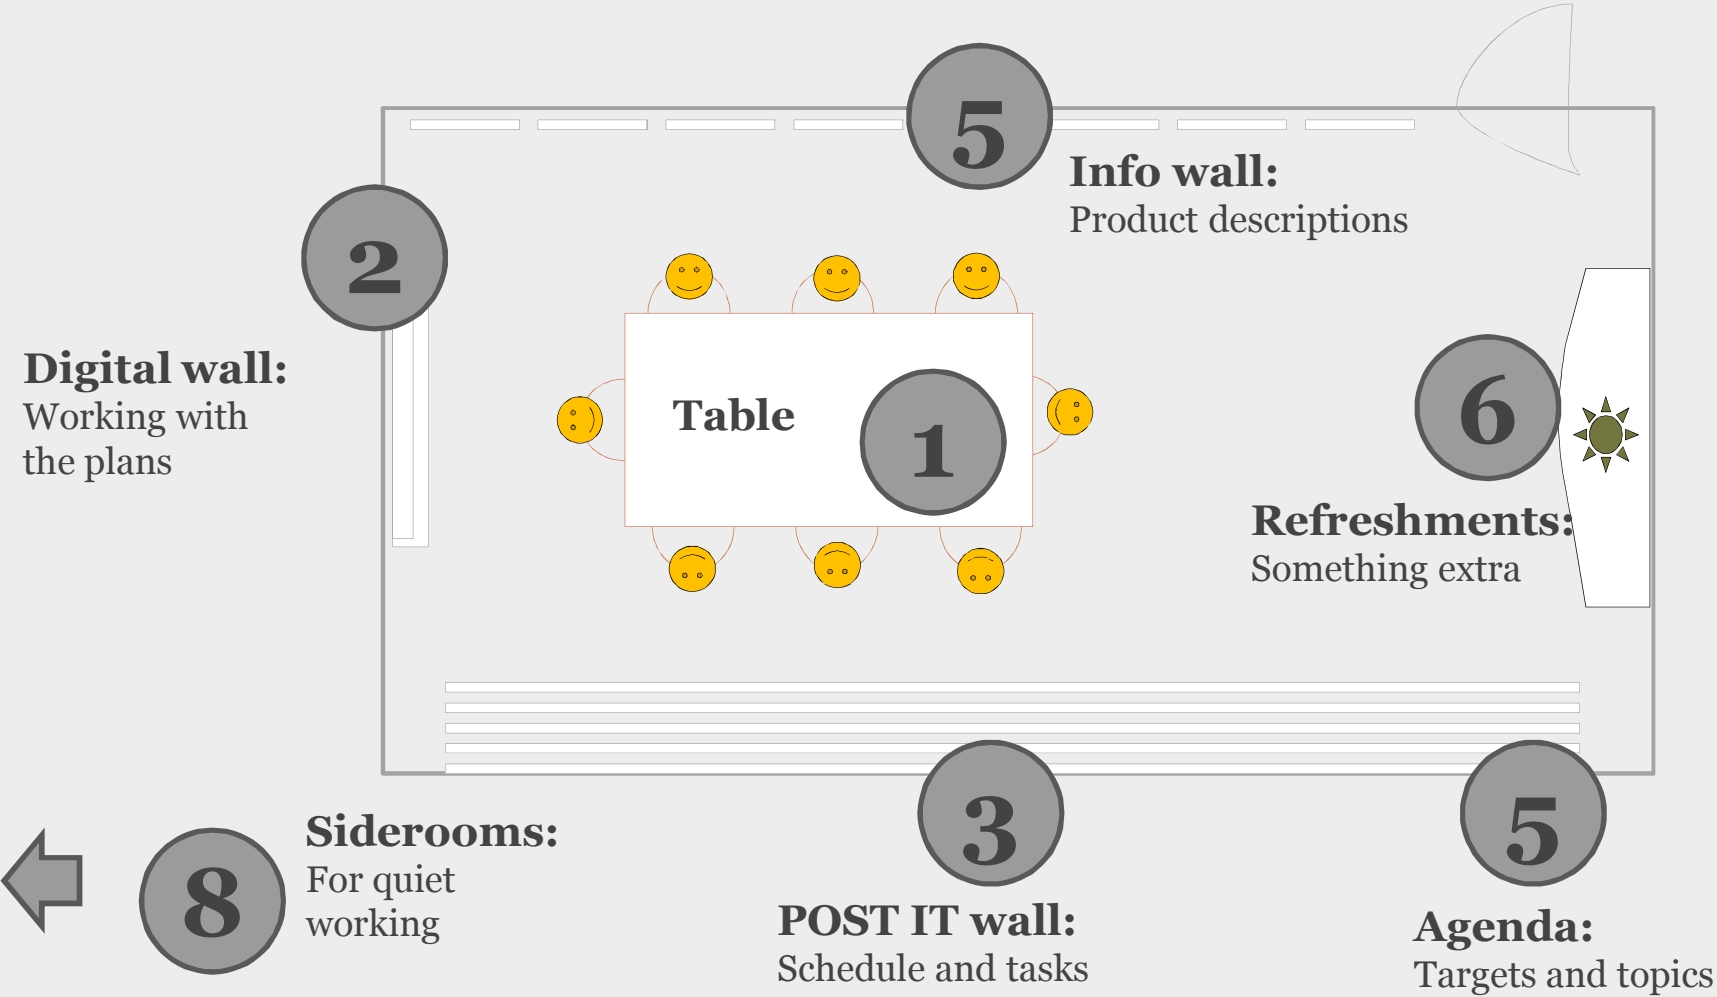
5

Info wall:
Product descriptions

2

Digital wall:
Working with the plans

Table

1

6

Refreshments:
Something extra

8

Siderooms:
For quiet working

3

POST IT wall:
Schedule and tasks

5

Agenda:
Targets and topics